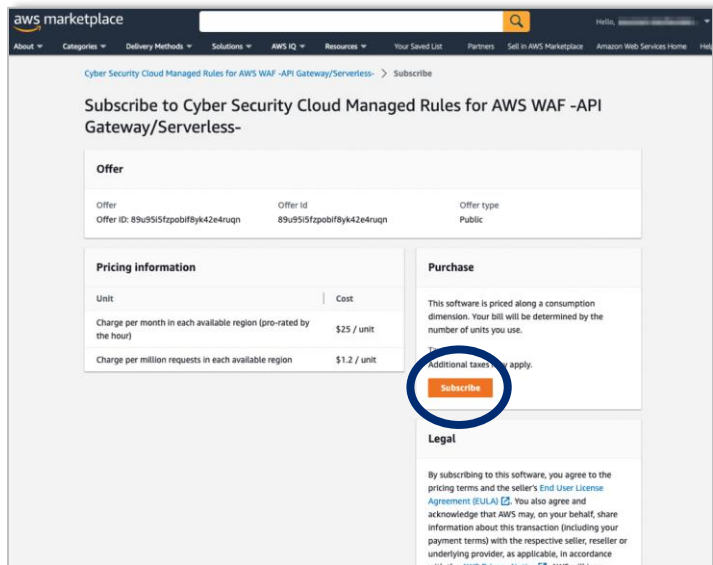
aws marketplace

Hello, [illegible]

About ▾ Categories ▾ Delivery Methods ▾ Solutions ▾ AWS IQ ▾ Resources ▾ Your Saved List Partners Sell in AWS Marketplace Amazon Web Services Home Help

Cyber Security Cloud Managed Rules for AWS WAF -API Gateway/Serverless- > Subscribe

Subscribe to Cyber Security Cloud Managed Rules for AWS WAF -API Gateway/Serverless-

Offer

Offer
Offer ID: 89u95i5fzpobif8yk42e4ruqn

Offer Id
89u95i5fzpobif8yk42e4ruqn

Offer type
Public

Pricing information

| Unit | Cost |
|---|---|
| Charge per month in each available region (pro-rated by the hour) | \$25 / unit |
| Charge per million requests in each available region | \$1.2 / unit |

Purchase

This software is priced along a consumption dimension. Your bill will be determined by the number of units you use.

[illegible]
Additional taxes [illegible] apply.

Subscribe

Legal

By subscribing to this software, you agree to the pricing terms and the seller's End User License Agreement (EULA). You also agree and acknowledge that AWS may, on your behalf, share information about this transaction (including your payment terms) with the respective seller, reseller or underlying provider, as applicable, in accordance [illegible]